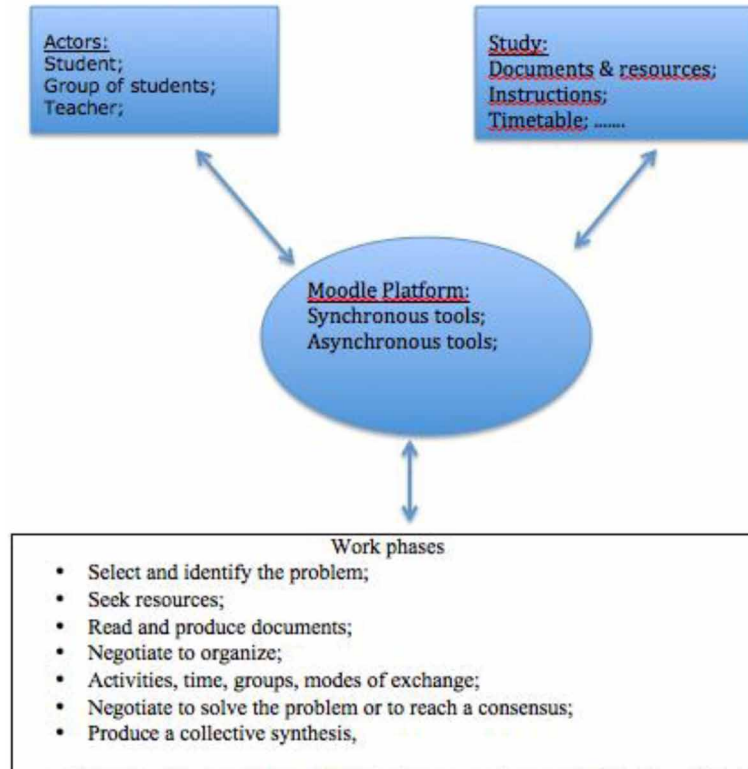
Actors:
Student;
Group of students;
Teacher;

Study:
Documents & resources;
Instructions;
Timetable; .......

Moodle Platform:
Synchronous tools;
Asynchronous tools;

Work phases

- Select and identify the problem;
- Seek resources;
- Read and produce documents;
- Negotiate to organize;
- Activities, time, groups, modes of exchange;
- Negotiate to solve the problem or to reach a consensus;
- Produce a collective synthesis,